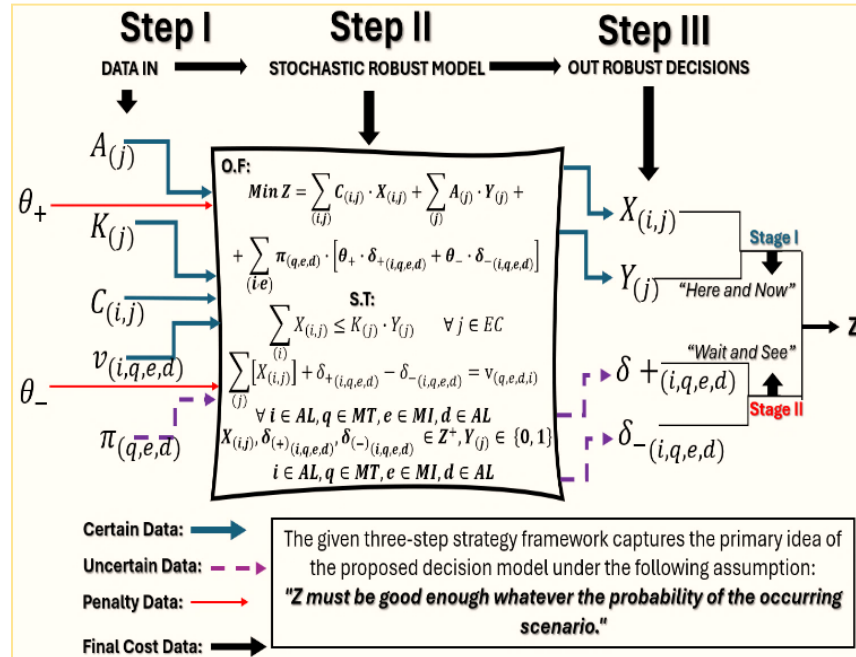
Step I

DATA IN

Step II

STOCHASTIC ROBUST MODEL

Step III

OUT ROBUST DECISIONS

$A_{(j)}$

$\theta_{+}$

$K_{(j)}$

$C_{(i,j)}$

$v_{(i,q,e,d)}$

$\theta_{-}$

$\pi_{(q,e,d)}$

O.F:

$Min\ Z = \sum_{(i,j)} C_{(i,j)} \cdot X_{(i,j)} + \sum_{(j)} A_{(j)} \cdot Y_{(j)} +$

$+ \sum_{(i \cdot e)} \pi_{(q,e,d)} \cdot \left[\theta_{+} \cdot \delta_{+(i,q,e,d)} + \theta_{-} \cdot \delta_{-(i,q,e,d)}\right]$

S.T:

$\sum_{(i)} X_{(i,j)} \leq K_{(j)} \cdot Y_{(j)} \quad \forall j \in EC$

$\sum_{(j)} \left[X_{(i,j)}\right] + \delta_{+(i,q,e,d)} - \delta_{-(i,q,e,d)} = v_{(q,e,d,i)}$

$\forall i \in AL, q \in MT, e \in MI, d \in AL$

$X_{(i,j)}, \delta_{(+)(i,q,e,d)}, \delta_{(-)(i,q,e,d)} \in Z^{+}, Y_{(j)} \in \{0,1\}$

$i \in AL, q \in MT, e \in MI, d \in AL$

$X_{(i,j)}$

$Y_{(j)}$

Stage I

"Here and Now"

Z

"Wait and See"

$\delta +_{(i,q,e,d)}$

Stage II

$\delta_{-(i,q,e,d)}$

Certain Data:

Uncertain Data:

Penalty Data:

Final Cost Data:

The given three-step strategy framework captures the primary idea of the proposed decision model under the following assumption: "Z must be good enough whatever the probability of the occurring scenario."